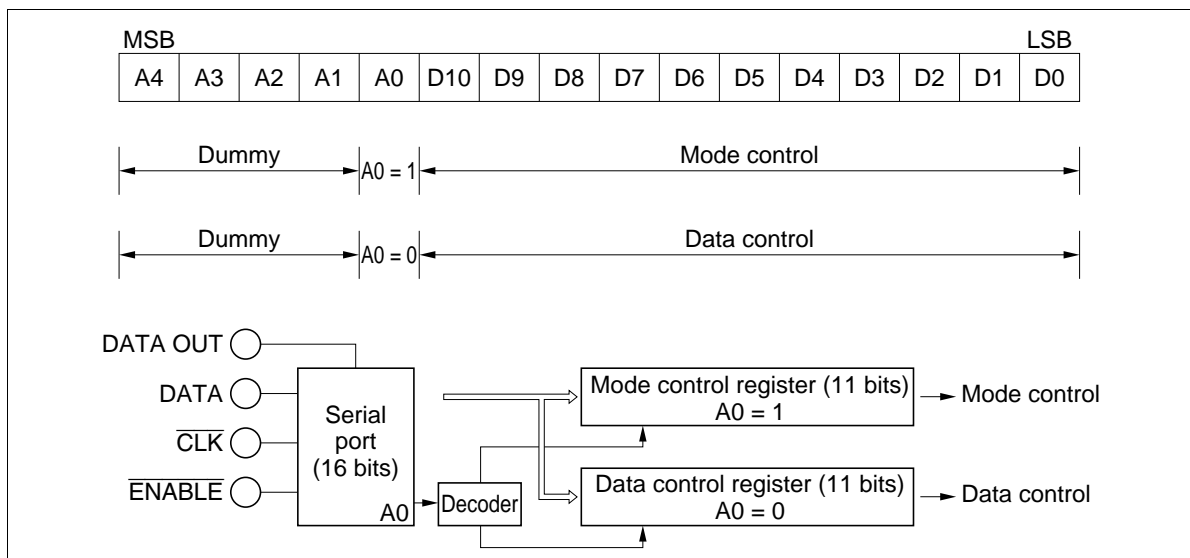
MSB LSB

| A4 | A3 | A2 | A1 | A0 | D10 | D9 | D8 | D7 | D6 | D5 | D4 | D3 | D2 | D1 | D0 |
|---|---|---|---|---|---|---|---|---|---|---|---|---|---|---|---|

Dummy A0 = 1 Mode control

Dummy A0 = 0 Data control

DATA OUT

DATA

$\overline{CLK}$

$\overline{ENABLE}$

Serial port (16 bits)

A0

Decoder

Mode control register (11 bits) A0 = 1

Mode control

Data control register (11 bits) A0 = 0

Data control